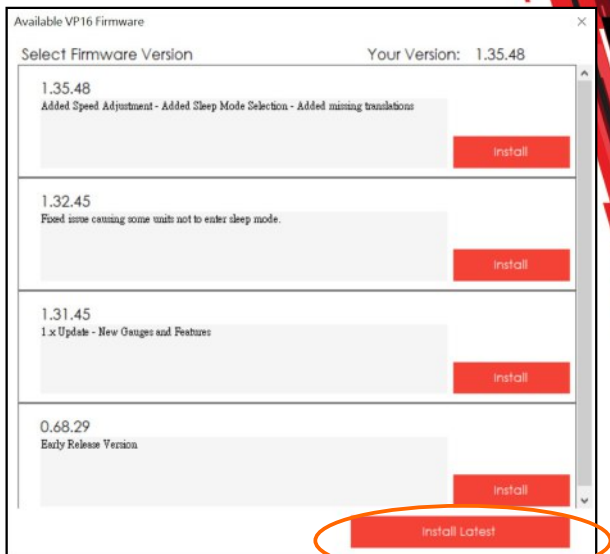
Available VP16 Firmware

Select Firmware Version

Your Version: 1.35.48

1.35.48

Added Speed Adjustment - Added Sleep Mode Selection - Added missing translations

Install

1.32.45

Fixed issue causing some units not to enter sleep mode.

Install

1.31.45

1.x Update - New Gauges and Features

Install

0.68.29

Early Release Version

Install

Install Latest